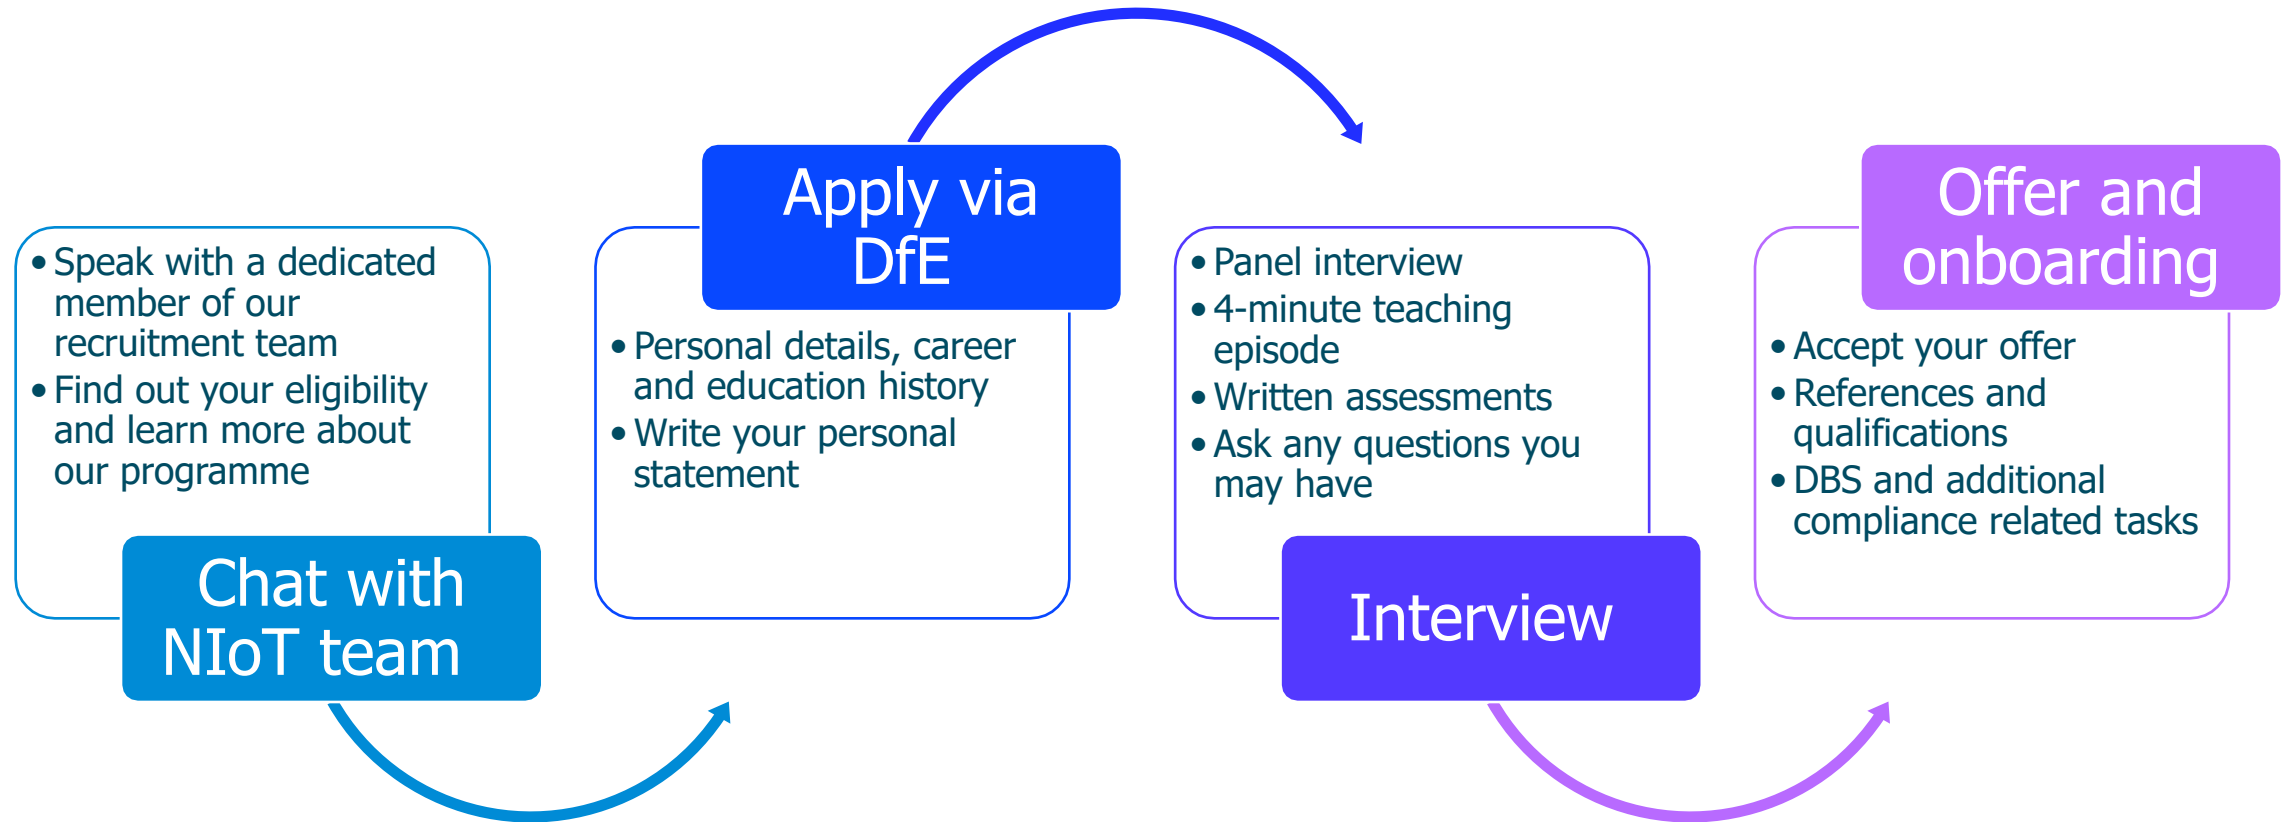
• Speak with a dedicated member of our recruitment team
• Find out your eligibility and learn more about our programme

Chat with NIoT team

Apply via DfE

• Personal details, career and education history
• Write your personal statement

• Panel interview
• 4-minute teaching episode
• Written assessments
• Ask any questions you may have

Interview

Offer and onboarding

• Accept your offer
• References and qualifications
• DBS and additional compliance related tasks